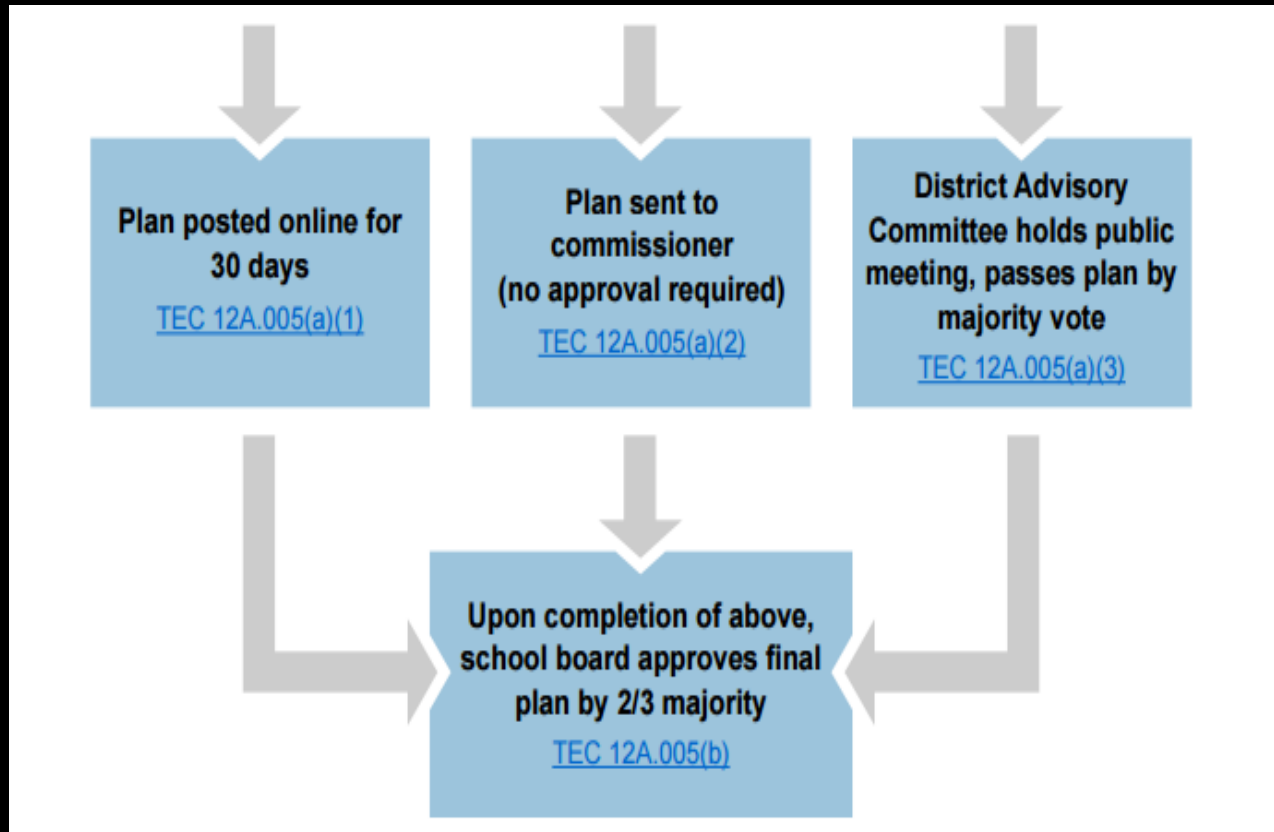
Plan posted online for 30 days
TEC 12A.005(a)(1)

Plan sent to commissioner (no approval required)
TEC 12A.005(a)(2)

District Advisory Committee holds public meeting, passes plan by majority vote
TEC 12A.005(a)(3)

Upon completion of above, school board approves final plan by 2/3 majority
TEC 12A.005(b)